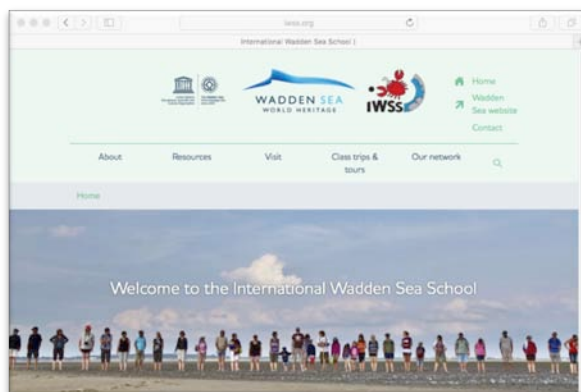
iwss.org

International Wadden Sea School |

WADDEN SEA
WORLD HERITAGE

IWSS

Home
Wadden Sea website
Contact

About
Resources
Visit
Class trips & tours
Our network

Home

Welcome to the International Wadden Sea School